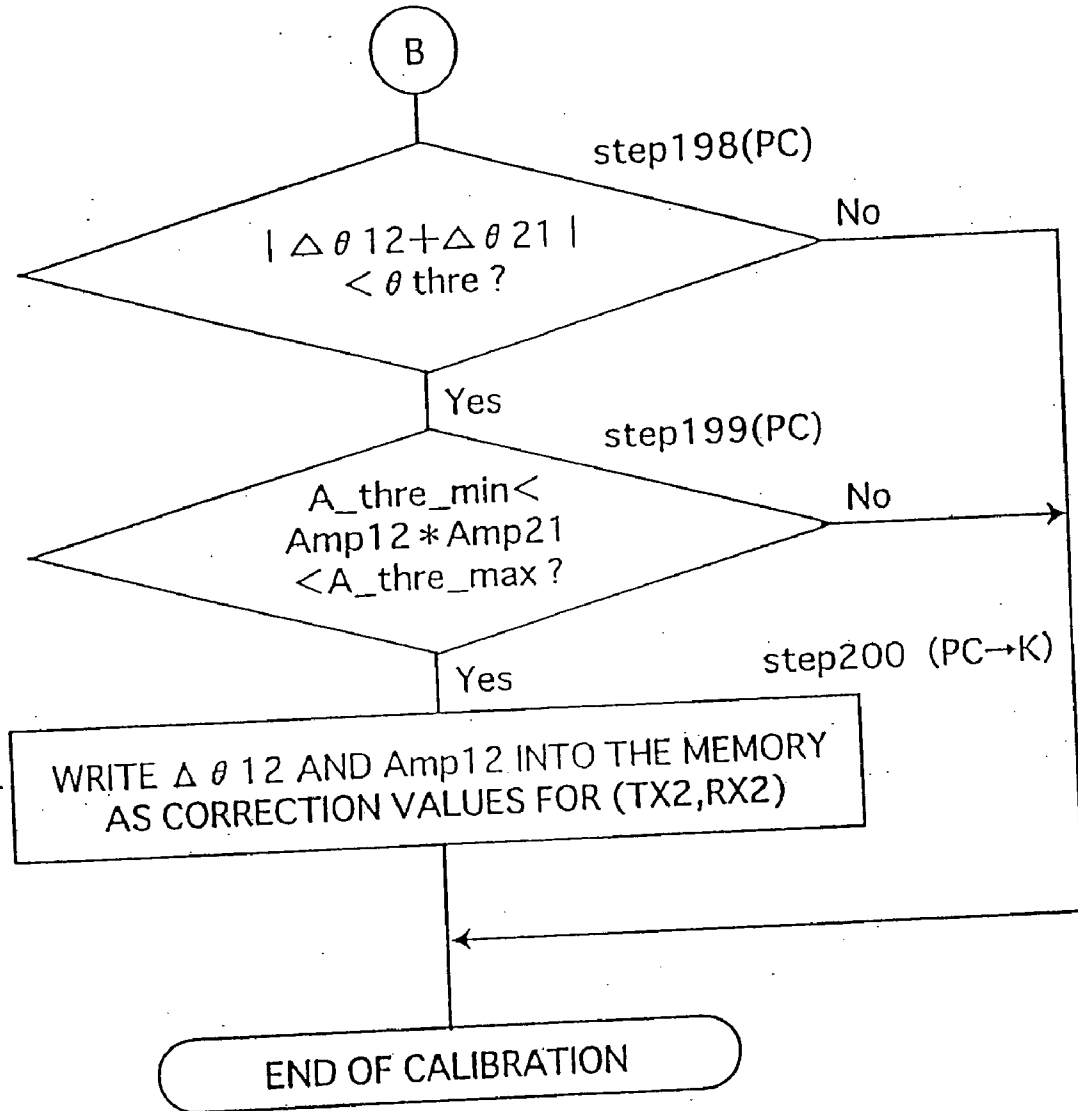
B

step198(PC)

$|\Delta\theta 12+\Delta\theta 21|$ $<\theta$ thre ?

No

Yes

step199(PC)

A_thre_min< Amp12 ∗ Amp21 <A_thre_max ?

No

Yes

step200 (PC→K)

WRITE $\Delta\theta$ 12 AND Amp12 INTO THE MEMORY AS CORRECTION VALUES FOR (TX2,RX2)

END OF CALIBRATION